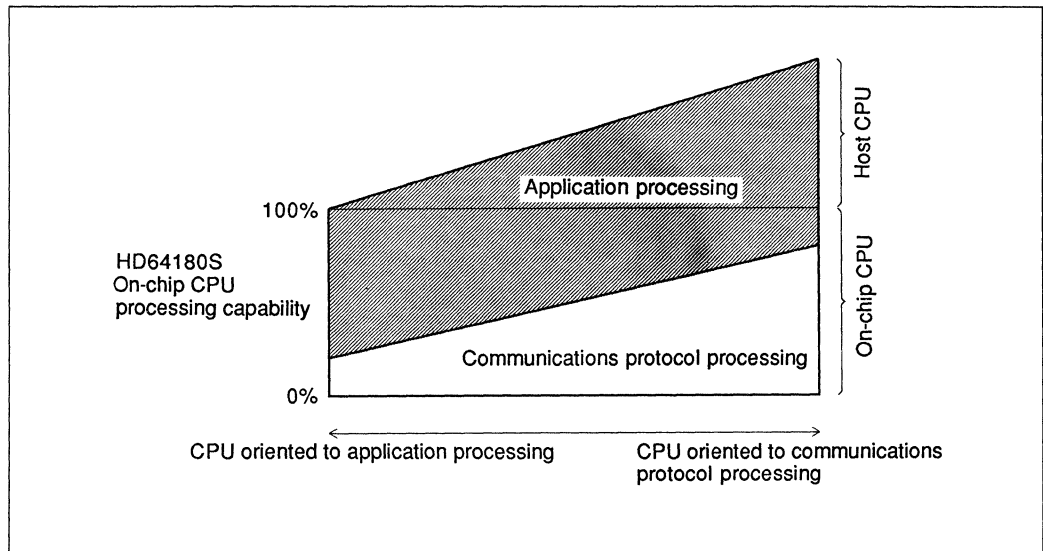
Host CPU

Application processing

100%

On-chip CPU

HD64180S
On-chip CPU
processing capability

Communications protocol processing

0%

CPU oriented to application processing

CPU oriented to communications protocol processing